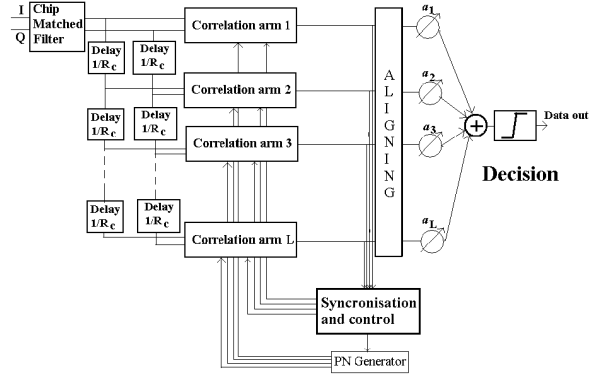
I
Q
Chip Matched Filter

Delay $1/R_c$
Delay $1/R_c$
Delay $1/R_c$
Delay $1/R_c$
Delay $1/R_c$
Delay $1/R_c$

Correlation arm 1
Correlation arm 2
Correlation arm 3
Correlation arm L

A L I G N I N G

$a_1$
$a_2$
$a_3$
$a_L$

$+$

Data out

Decision

Syncronisation and control

PN Generator